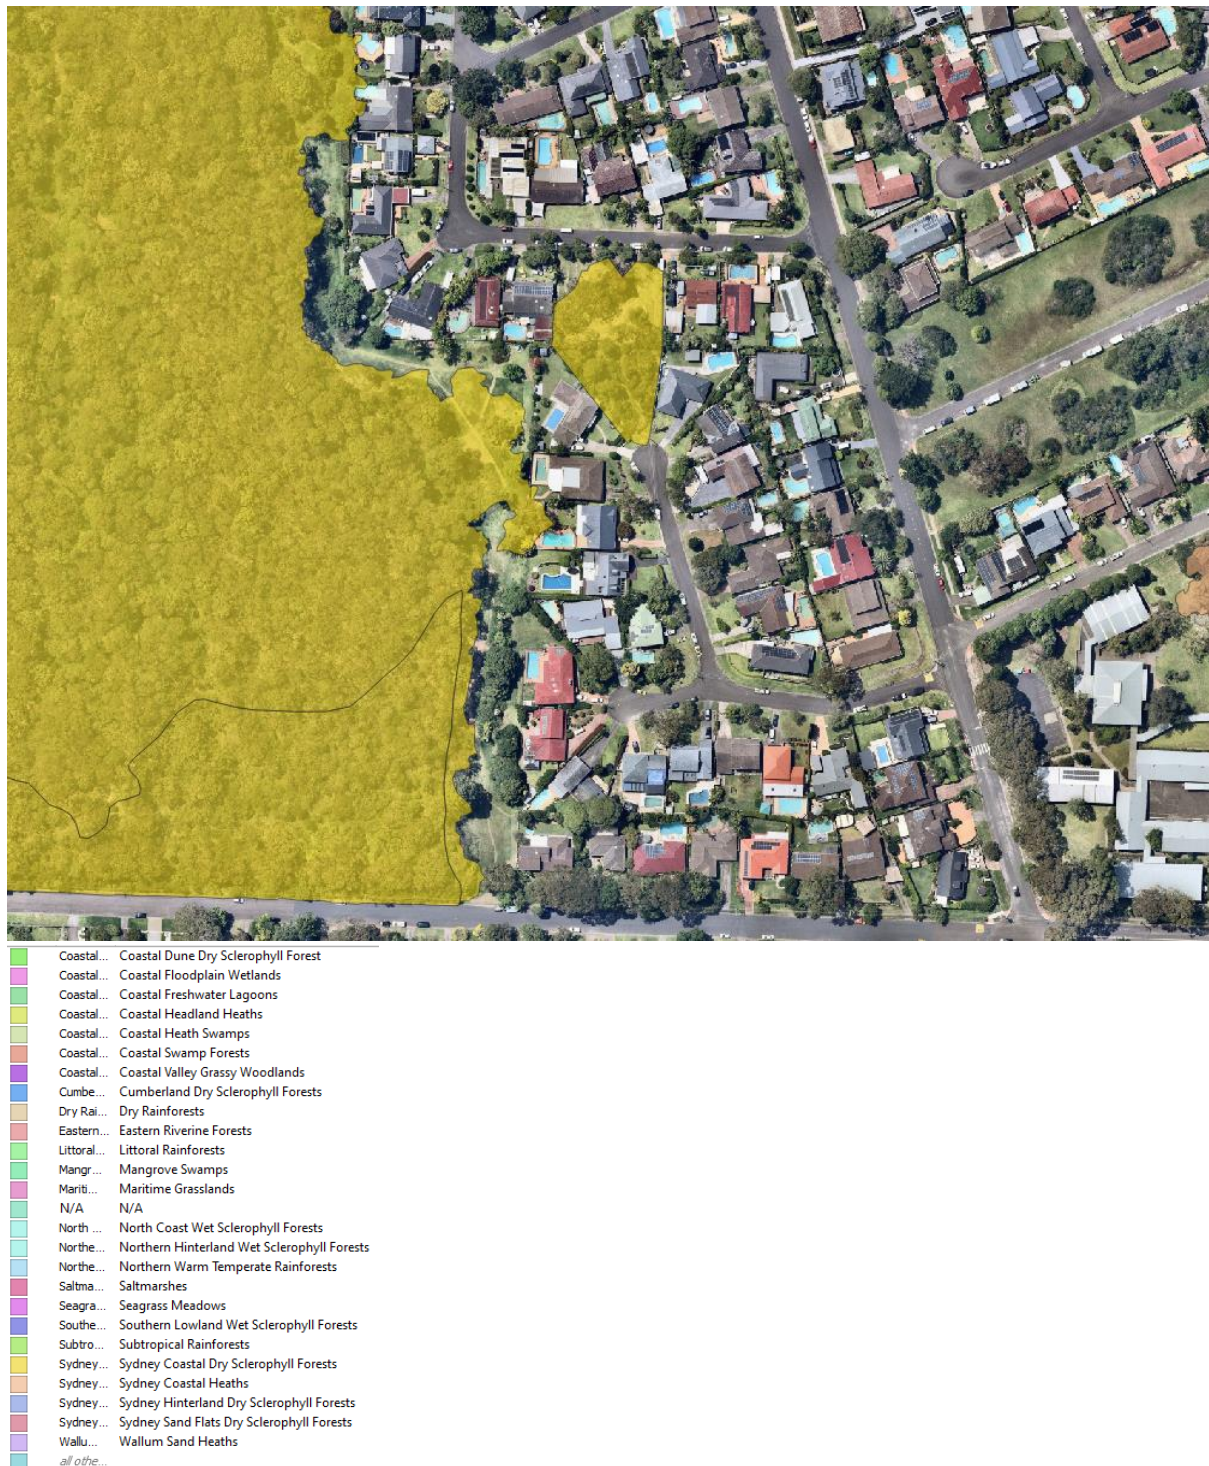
| | |
|---|---|
| Coastal... | Coastal Dune Dry Sclerophyll Forest |
| Coastal... | Coastal Floodplain Wetlands |
| Coastal... | Coastal Freshwater Lagoons |
| Coastal... | Coastal Headland Heaths |
| Coastal... | Coastal Heath Swamps |
| Coastal... | Coastal Swamp Forests |
| Coastal... | Coastal Valley Grassy Woodlands |
| Cumbe... | Cumberland Dry Sclerophyll Forests |
| Dry Rai... | Dry Rainforests |
| Eastern... | Eastern Riverine Forests |
| Littoral... | Littoral Rainforests |
| Mangr... | Mangrove Swamps |
| Mariti... | Maritime Grasslands |
| N/A | N/A |
| North ... | North Coast Wet Sclerophyll Forests |
| Northe... | Northern Hinterland Wet Sclerophyll Forests |
| Northe... | Northern Warm Temperate Rainforests |
| Saltma... | Saltmarshes |
| Seagra... | Seagrass Meadows |
| Southe... | Southern Lowland Wet Sclerophyll Forests |
| Subtro... | Subtropical Rainforests |
| Sydney... | Sydney Coastal Dry Sclerophyll Forests |
| Sydney... | Sydney Coastal Heaths |
| Sydney... | Sydney Hinterland Dry Sclerophyll Forests |
| Sydney... | Sydney Sand Flats Dry Sclerophyll Forests |
| Wallu... | Wallum Sand Heaths |
| all othe... | |